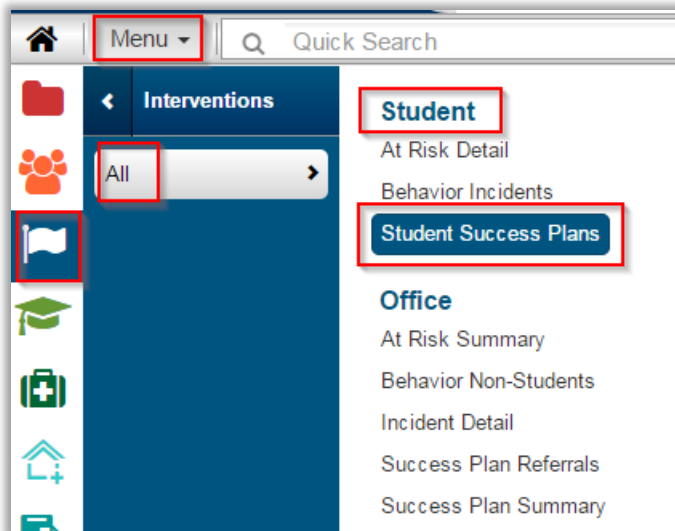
Menu ▾

Quick Search

Interventions

All

Student

At Risk Detail

Behavior Incidents

Student Success Plans

Office

At Risk Summary

Behavior Non-Students

Incident Detail

Success Plan Referrals

Success Plan Summary